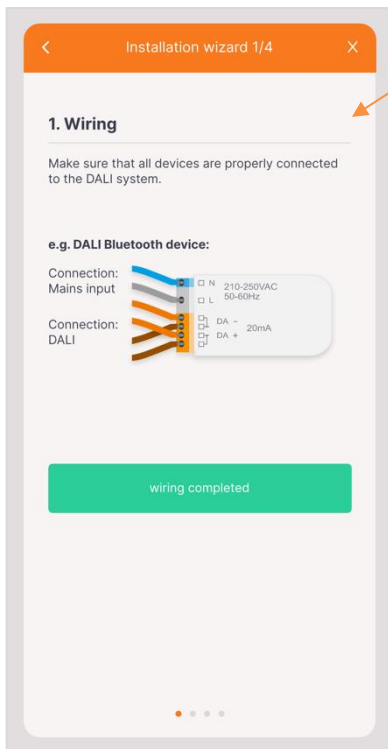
<

Installation wizard 1/4

X

1. Wiring

Make sure that all devices are properly connected to the DALI system.

e.g. DALI Bluetooth device:

Connection: Mains input

Connection: DALI

N
L
210-250VAC
50-60Hz

DA -
DA +
20mA

wiring completed